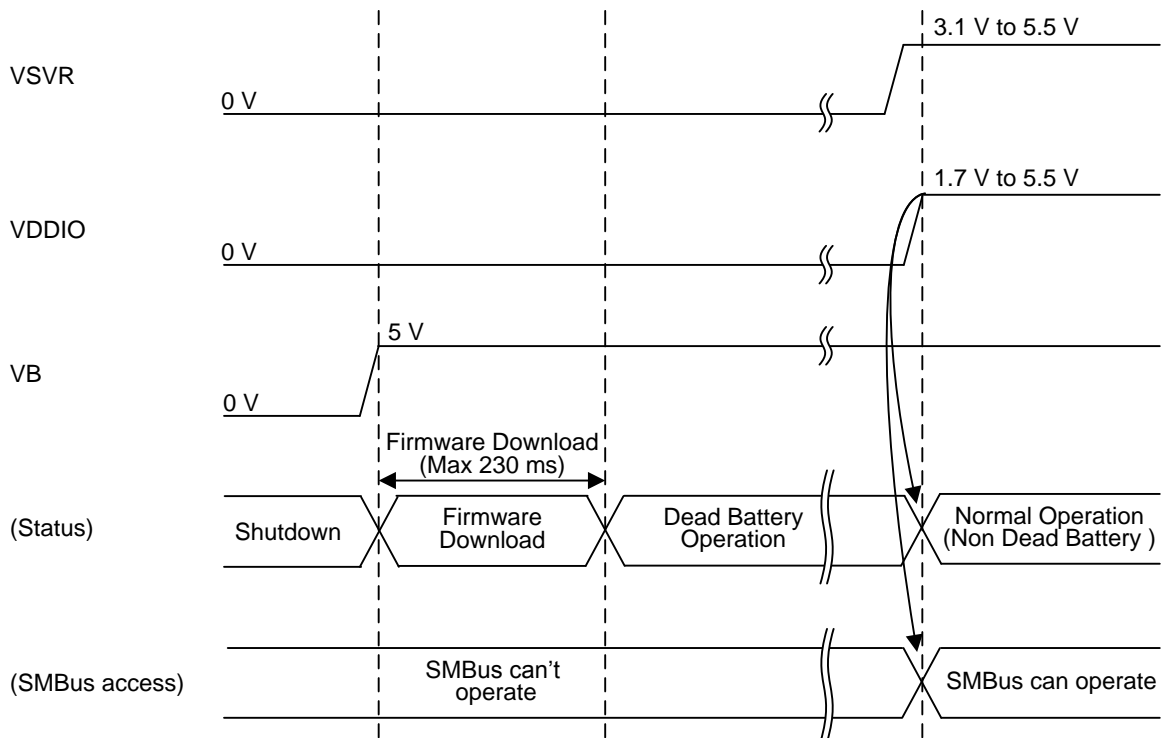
3.1 V to 5.5 V

VSVR

0 V

1.7 V to 5.5 V

VDDIO

0 V

5 V

VB

0 V

Firmware Download
(Max 230 ms)

(Status)

Shutdown

Firmware Download

Dead Battery Operation

Normal Operation
(Non Dead Battery )

(SMBus access)

SMBus can't operate

SMBus can operate